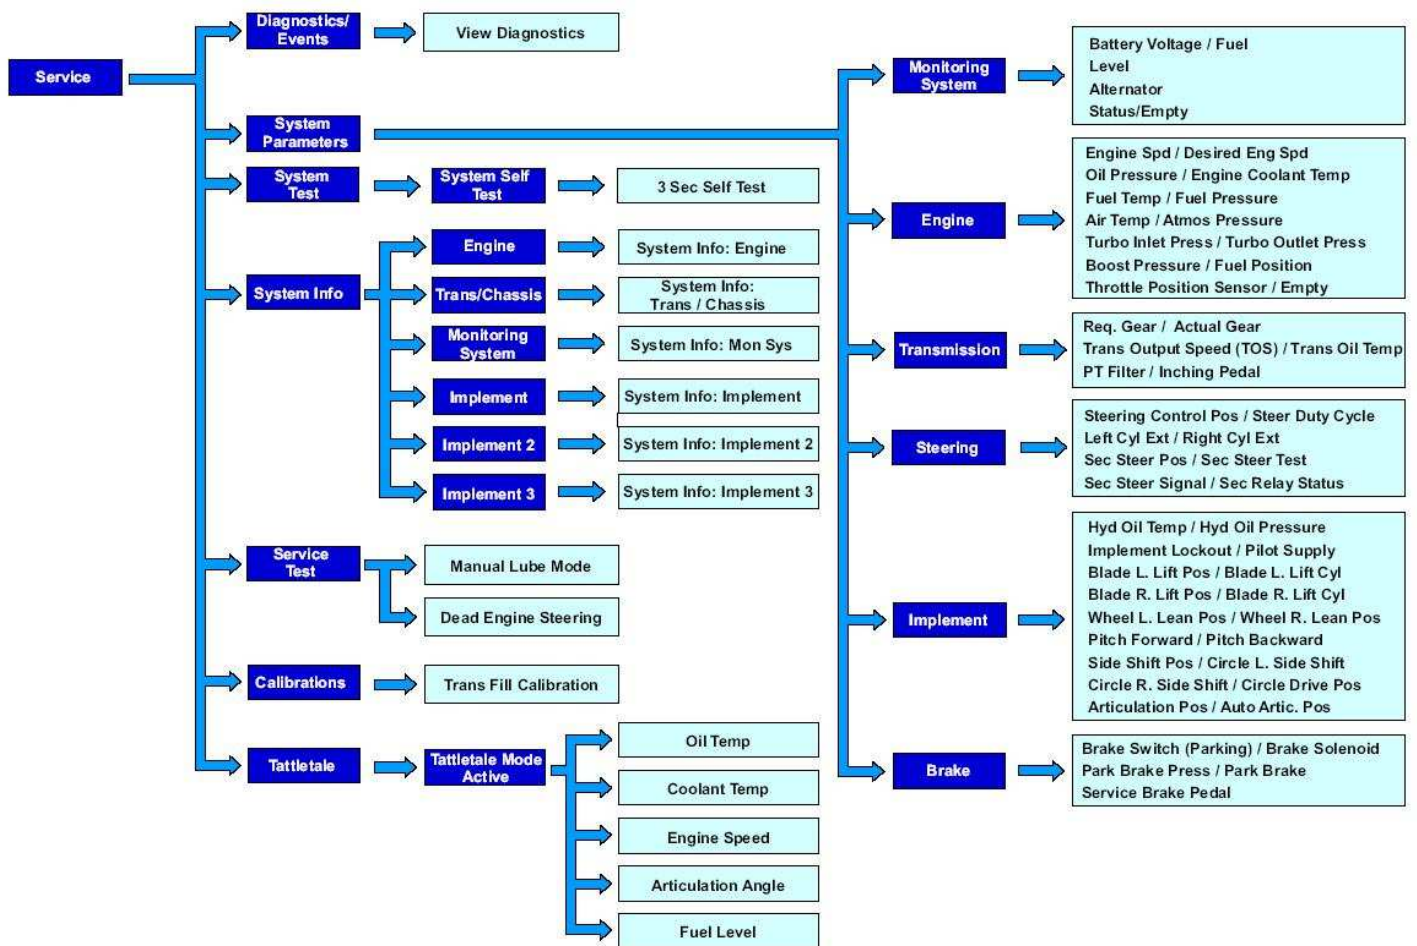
Service

Diagnostics/ Events

View Diagnostics

System Parameters

System Test

System Self Test

3 Sec Self Test

System Info

Engine

System Info: Engine

Trans/Chassis

System Info: Trans / Chassis

Monitoring System

System Info: Mon Sys

Implement

System Info: Implement

Implement 2

System Info: Implement 2

Implement 3

System Info: Implement 3

Service Test

Manual Lube Mode

Dead Engine Steering

Calibrations

Trans Fill Calibration

Tattletale

Tattletale Mode Active

Oil Temp

Coolant Temp

Engine Speed

Articulation Angle

Fuel Level

Monitoring System

Battery Voltage / Fuel Level
Alternator
Status/Empty

Engine

Engine Spd / Desired Eng Spd
Oil Pressure / Engine Coolant Temp
Fuel Temp / Fuel Pressure
Air Temp / Atmos Pressure
Turbo Inlet Press / Turbo Outlet Press
Boost Pressure / Fuel Position
Throttle Position Sensor / Empty

Transmission

Req. Gear / Actual Gear
Trans Output Speed (TOS) / Trans Oil Temp
PT Filter / Inching Pedal

Steering

Steering Control Pos / Steer Duty Cycle
Left Cyl Ext / Right Cyl Ext
Sec Steer Pos / Sec Steer Test
Sec Steer Signal / Sec Relay Status

Implement

Hyd Oil Temp / Hyd Oil Pressure
Implement Lockout / Pilot Supply
Blade L. Lift Pos / Blade L. Lift Cyl
Blade R. Lift Pos / Blade R. Lift Cyl
Wheel L. Lean Pos / Wheel R. Lean Pos
Pitch Forward / Pitch Backward
Side Shift Pos / Circle L. Side Shift
Circle R. Side Shift / Circle Drive Pos
Articulation Pos / Auto Artic. Pos

Brake

Brake Switch (Parking) / Brake Solenoid
Park Brake Press / Park Brake
Service Brake Pedal